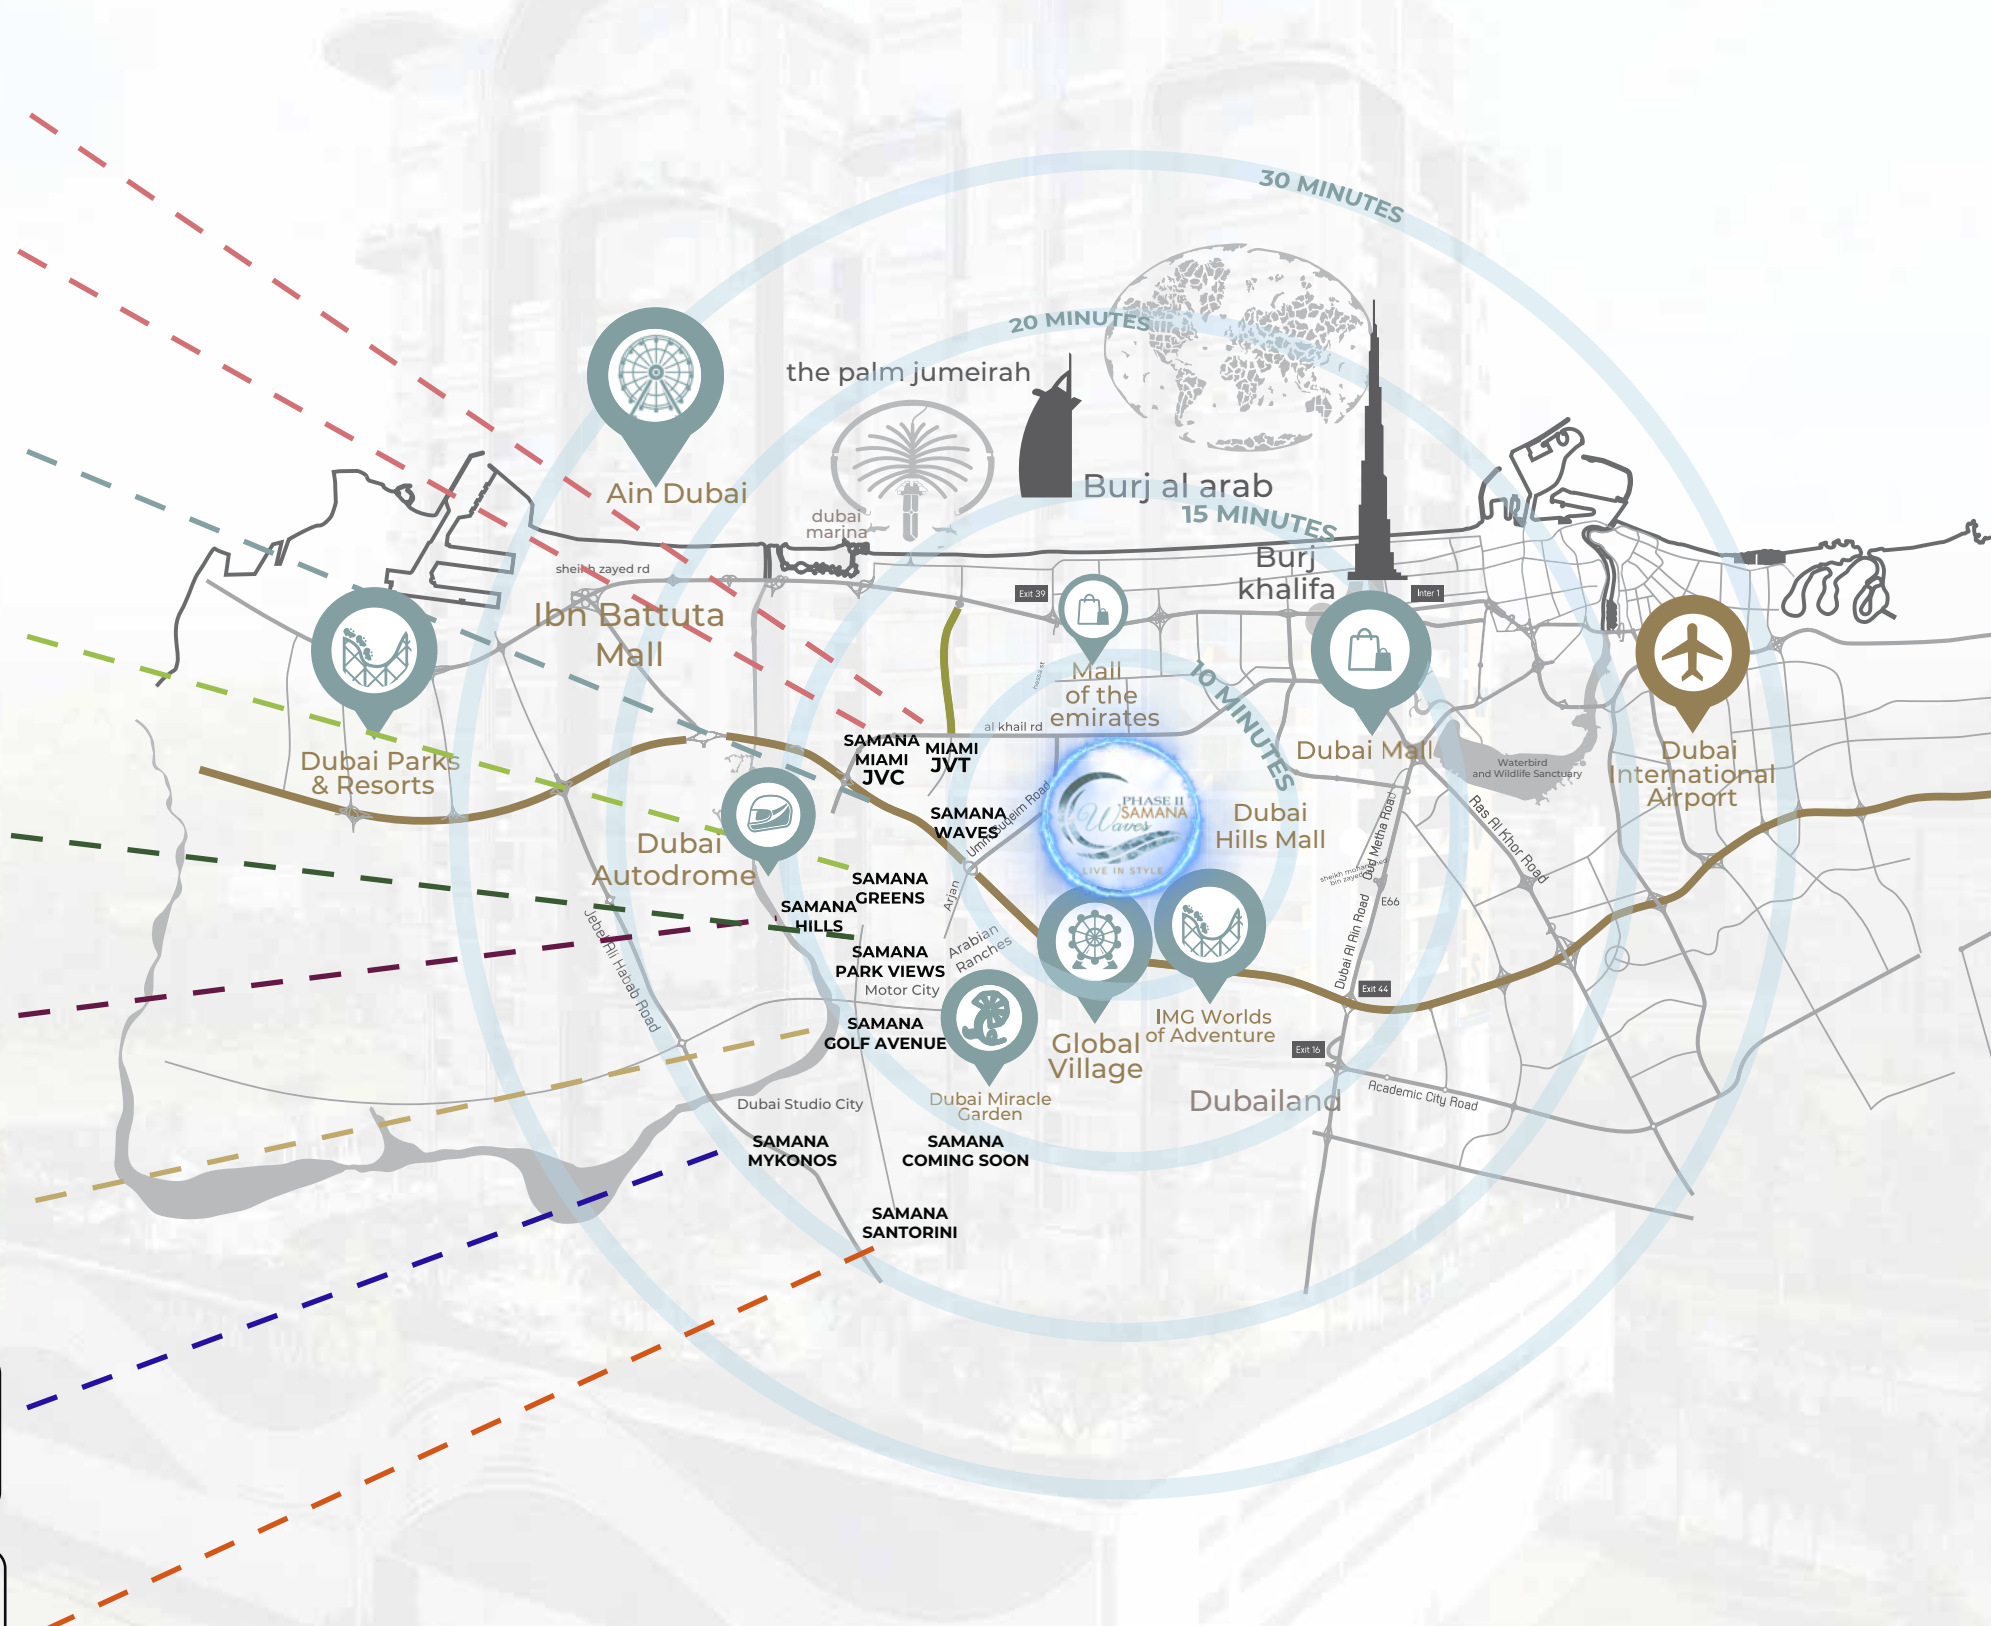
30 MINUTES

20 MINUTES

the palm jumeirah

Ain Dubai

Burj al arab

15 MINUTES

Burj khalifa

dubai marina

sheikh zayed rd

Ibn Battuta Mall

Exit 39

Inter 1

Mall of the emirates

10 MINUTES

Dubai Parks & Resorts

al khail rd

SAMANA MIAMI JVC

MIAMI JVT

Dubai Mall

Waterbird and Wildlife Sanctuary

Dubai International Airport

SAMANA WAVES

Umm Suqeim Road

PHASE II SAMANA Waves LIVE IN STYLE

Dubai Hills Mall

Dubai Autodrome

Ras Al Khor Road

Oud Metha Road

SAMANA GREENS

Arjan

SAMANA HILLS

E66

Jebel Ali Habab Road

SAMANA PARK VIEWS

Arabian Ranches

Motor City

Dubai Al Ain Road

Exit 44

SAMANA GOLF AVENUE

Global Village

IMG Worlds of Adventure

Exit 16

Dubai Miracle Garden

Dubai Studio City

Dubailand

Academic City Road

SAMANA MYKONOS

SAMANA COMING SOON

SAMANA SANTORINI